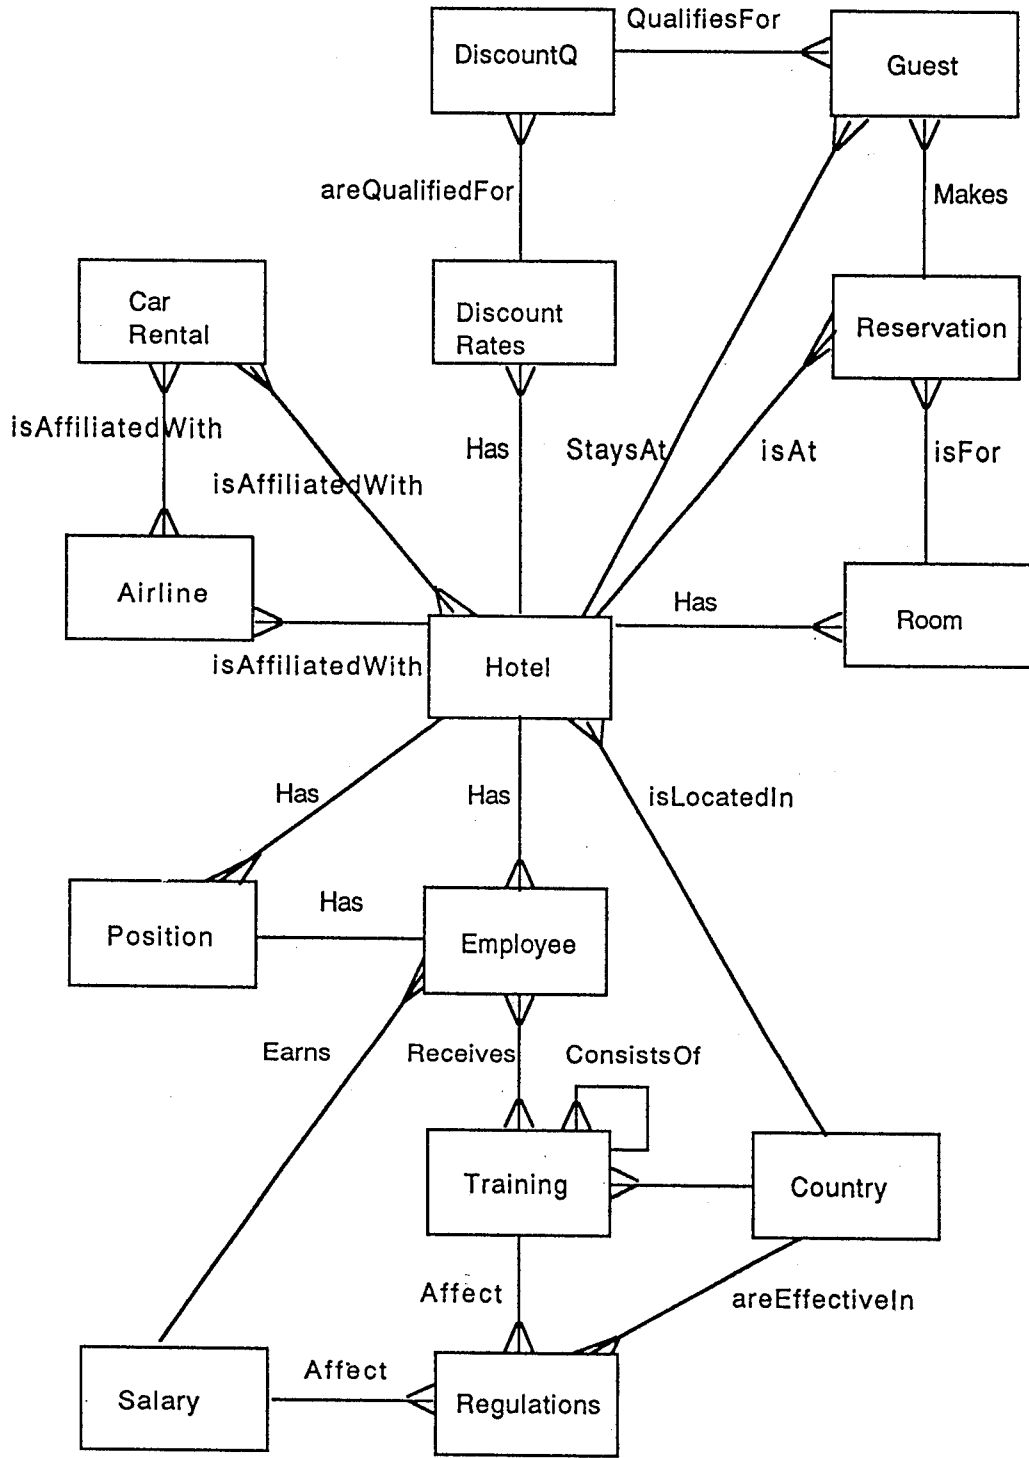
DiscountQ
QualifiesFor
Guest
areQualifiedFor
Makes
Car Rental
Discount Rates
Reservation
isAffiliatedWith
Has
StaysAt
isAt
isFor
isAffiliatedWith
Airline
Has
Room
isAffiliatedWith
Hotel
Has
Has
isLocatedIn
Position
Has
Employee
Earns
Receives
ConsistsOf
Training
Country
Affect
areEffectiveIn
Salary
Affect
Regulations